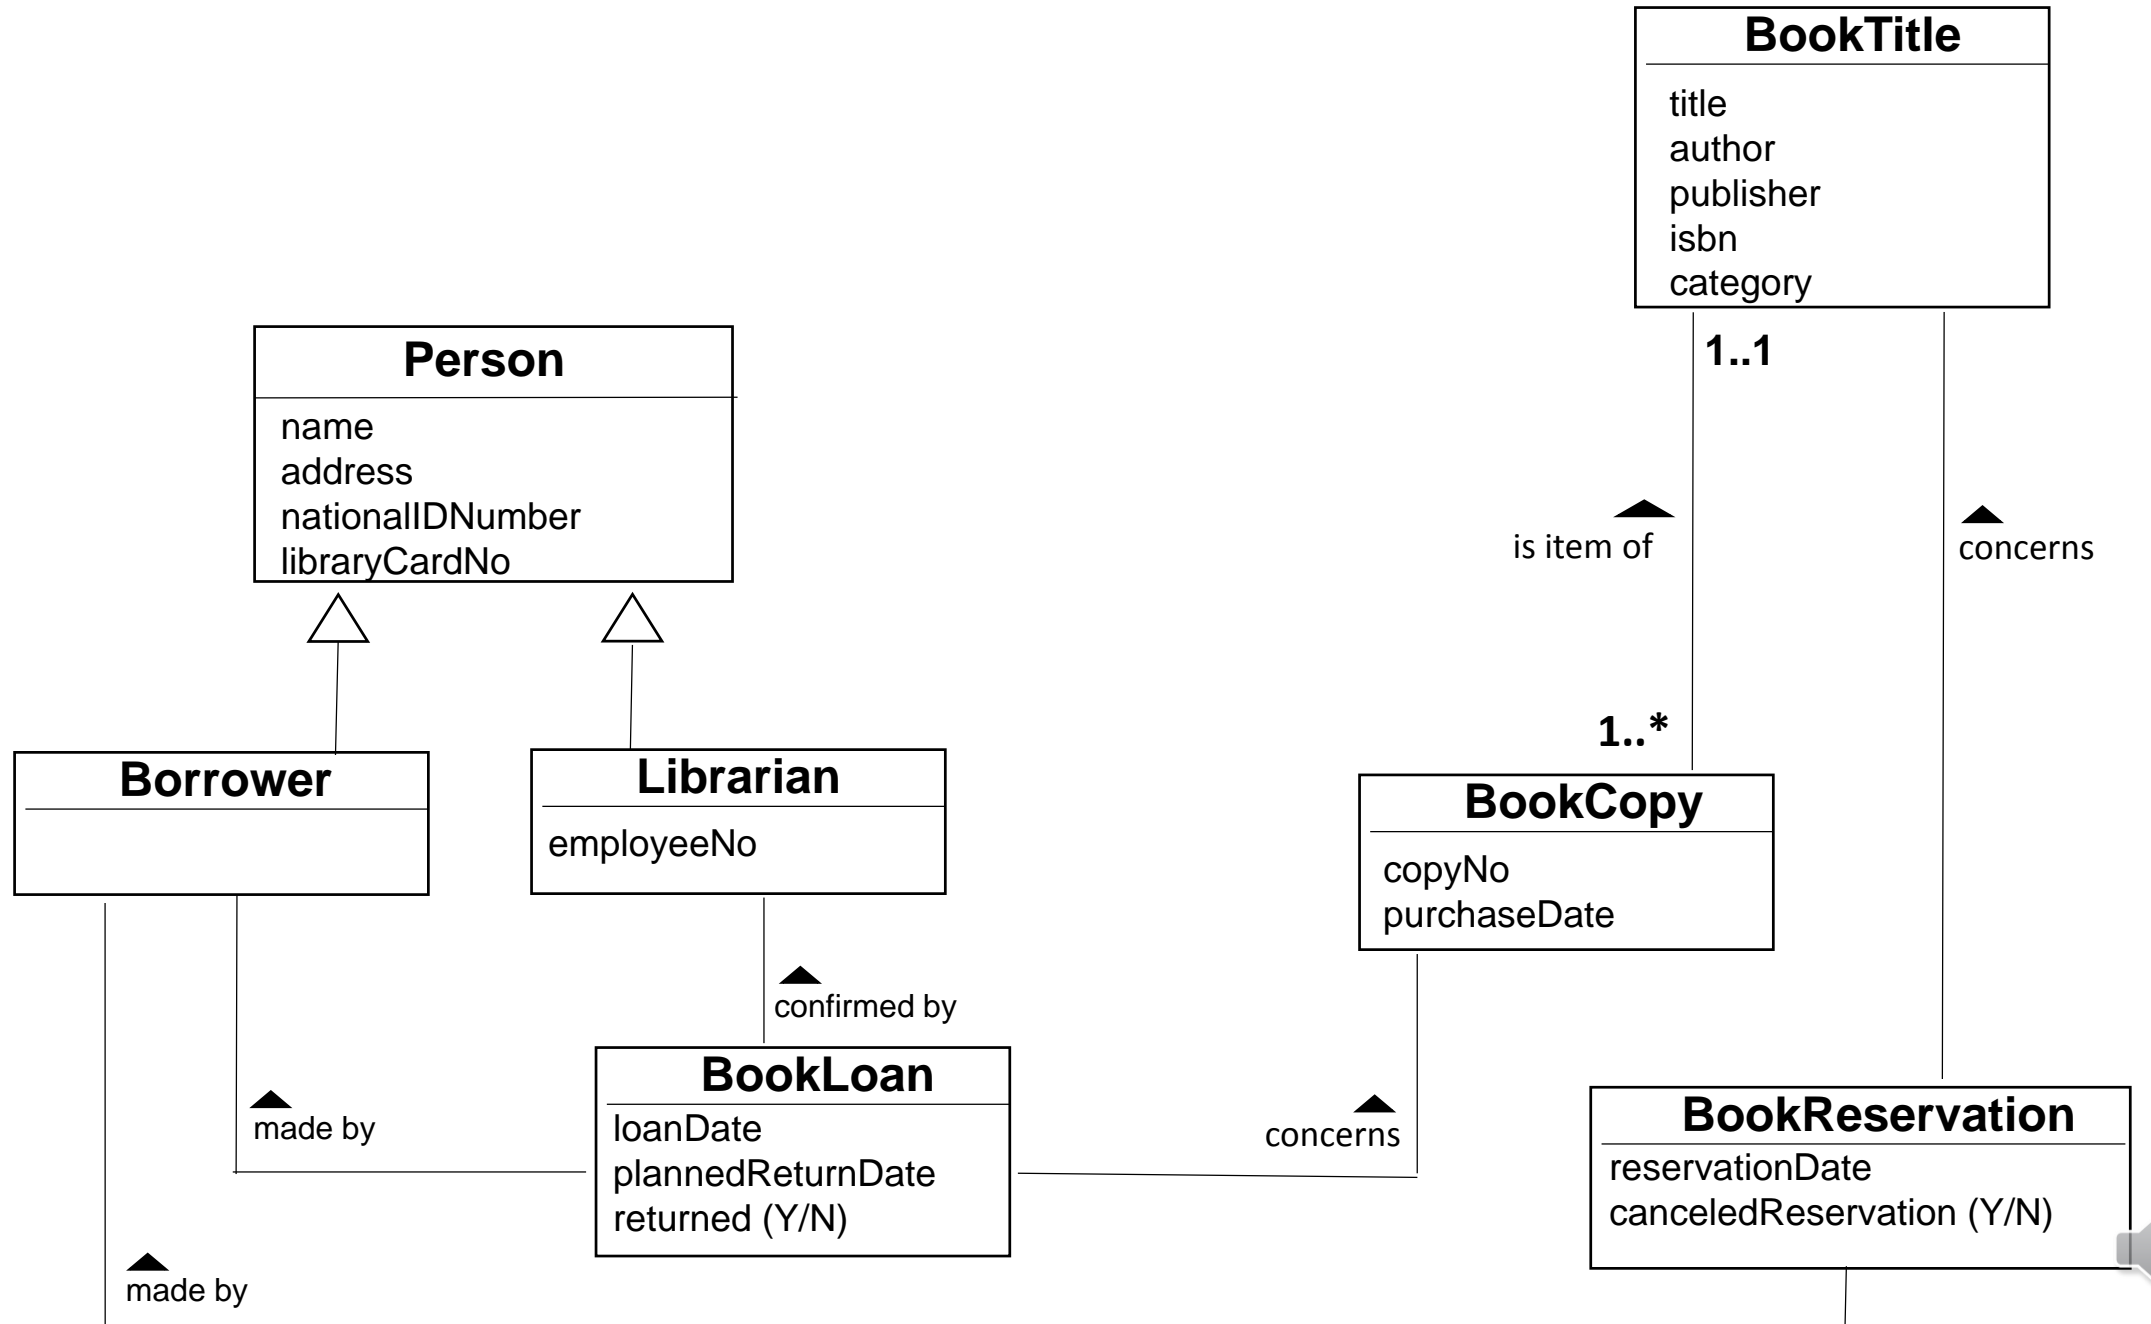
BookTitle
title
author
publisher
isbn
category

Person
name
address
nationalIDNumber
libraryCardNo

1..1

is item of

concerns

1..*

Borrower

Librarian
employeeNo

BookCopy
copyNo
purchaseDate

confirmed by

BookLoan
loanDate
plannedReturnDate
returned (Y/N)

made by

concerns

BookReservation
reservationDate
canceledReservation (Y/N)

made by